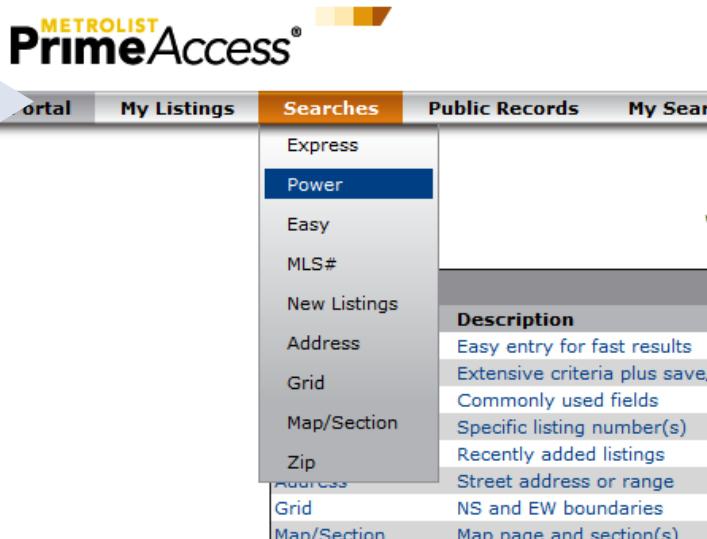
METROLIST
PrimeAccess®

ortal | My Listings | Searches | Public Records | My Sear

Express
Power
Easy
MLS#
New Listings
Address
Grid
Map/Section
Zip

| | Description |
|---|---|
| | Easy entry for fast results |
| | Extensive criteria plus save |
| | Commonly used fields |
| | Specific listing number(s) |
| | Recently added listings |
| Address | Street address or range |
| Grid | NS and EW boundaries |
| Map/Section | Map page and section(s) |